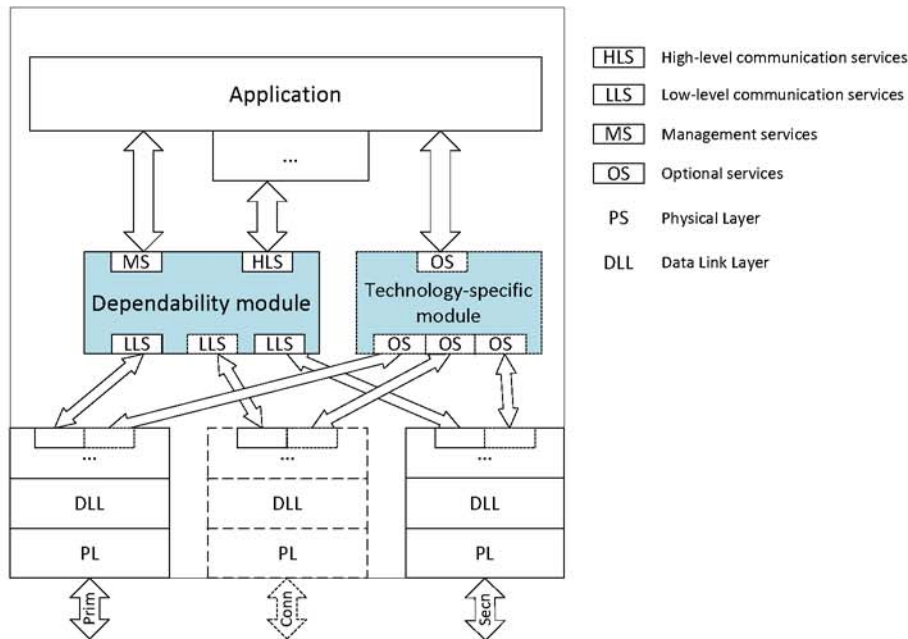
Application

...

MS

HLS

Dependability module

LLS LLS LLS

OS

Technology-specific module

OS OS OS

...

DLL

PL

...

DLL

PL

...

DLL

PL

Prim

Conn

Secn

HLS High-level communication services

LLS Low-level communication services

MS Management services

OS Optional services

PS Physical Layer

DLL Data Link Layer